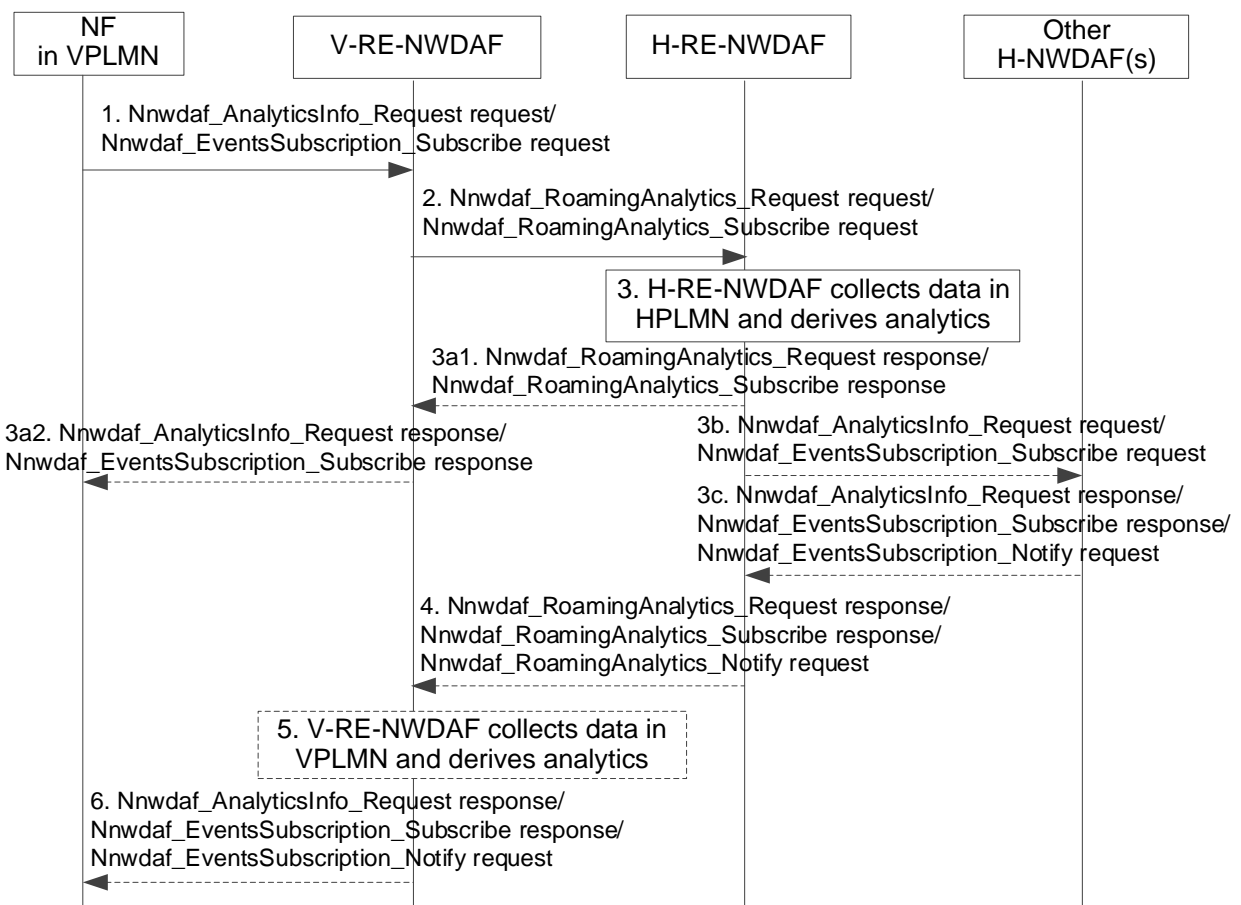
NF in VPLMN

V-RE-NWDAF

H-RE-NWDAF

Other H-NWDAF(s)

1. Nnwdaf_AnalyticsInfo_Request request/ Nnwdaf_EventsSubscription_Subscribe request

2. Nnwdaf_RoamingAnalytics_Request request/ Nnwdaf_RoamingAnalytics_Subscribe request

3. H-RE-NWDAF collects data in HPLMN and derives analytics

3a1. Nnwdaf_RoamingAnalytics_Request response/ Nnwdaf_RoamingAnalytics_Subscribe response

3a2. Nnwdaf_AnalyticsInfo_Request response/ Nnwdaf_EventsSubscription_Subscribe response

3b. Nnwdaf_AnalyticsInfo_Request request/ Nnwdaf_EventsSubscription_Subscribe request

3c. Nnwdaf_AnalyticsInfo_Request response/ Nnwdaf_EventsSubscription_Subscribe response/ Nnwdaf_EventsSubscription_Notify request

4. Nnwdaf_RoamingAnalytics_Request response/ Nnwdaf_RoamingAnalytics_Subscribe response/ Nnwdaf_RoamingAnalytics_Notify request

5. V-RE-NWDAF collects data in VPLMN and derives analytics

6. Nnwdaf_AnalyticsInfo_Request response/ Nnwdaf_EventsSubscription_Subscribe response/ Nnwdaf_EventsSubscription_Notify request